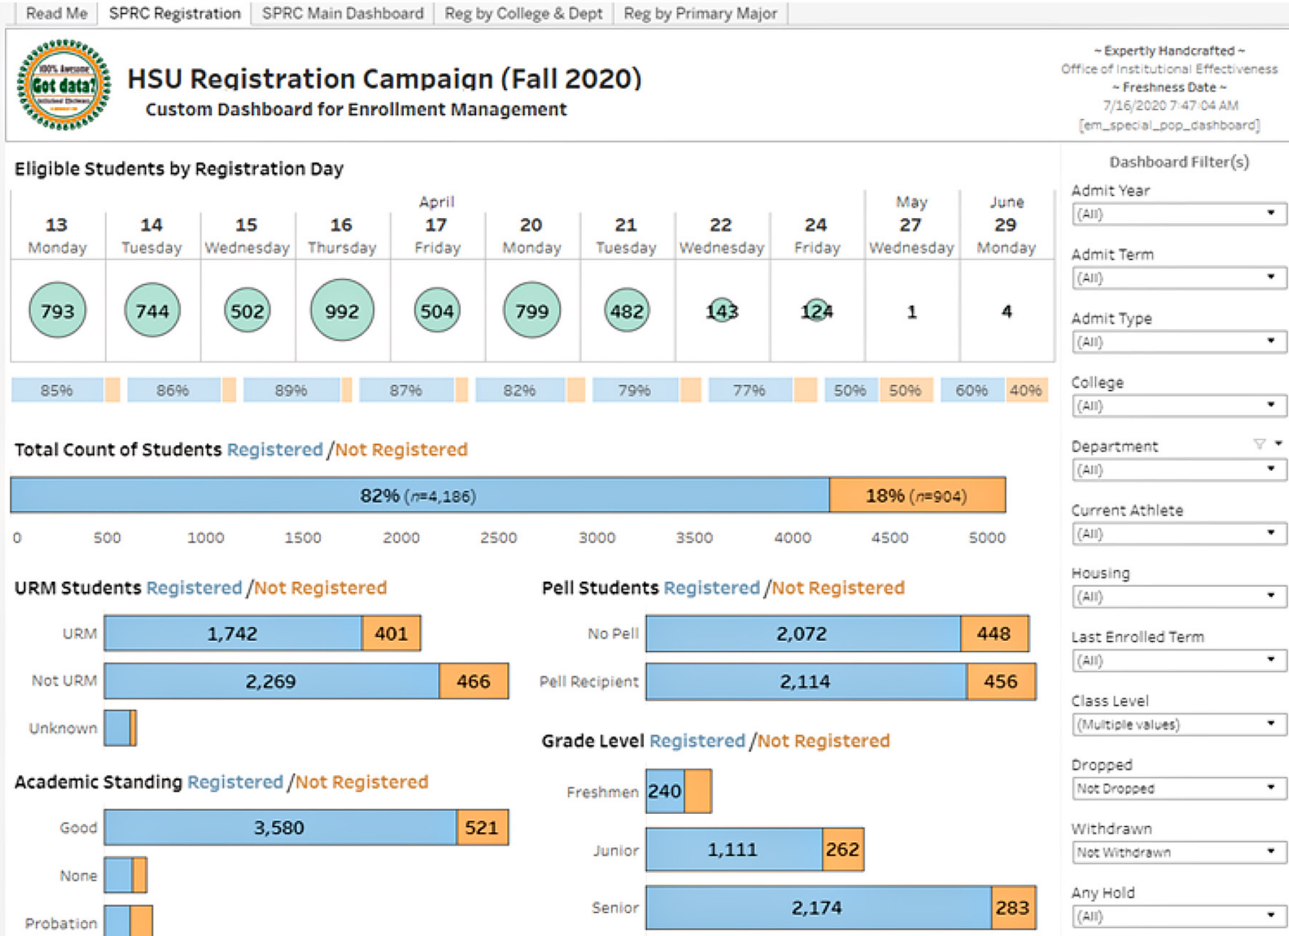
Read Me | SPRC Registration | SPRC Main Dashboard | Reg by College & Dept | Reg by Primary Major

100% Awesome Got data? Unlimited Delivery

HSU Registration Campaign (Fall 2020)
Custom Dashboard for Enrollment Management

~ Expertly Handcrafted ~
Office of Institutional Effectiveness
~ Freshness Date ~
7/16/2020 7:47:04 AM
[em_special_pop_dashboard]

Eligible Students by Registration Day

April

| 13 Monday | 14 Tuesday | 15 Wednesday | 16 Thursday | 17 Friday | 20 Monday | 21 Tuesday | 22 Wednesday | 24 Friday | May 27 Wednesday | June 29 Monday |
|---|---|---|---|---|---|---|---|---|---|---|
| 793 | 744 | 502 | 992 | 504 | 799 | 482 | 143 | 124 | 1 | 4 |
| 85% | 86% | 89% | 87% | 82% | 79% | 77% | 50% 50% | | 60% 40% | |

Total Count of Students Registered / Not Registered

82% (n=4,186) 18% (n=904)

0 500 1000 1500 2000 2500 3000 3500 4000 4500 5000

URM Students Registered / Not Registered
URM 1,742 401
Not URM 2,269 466
Unknown

Academic Standing Registered / Not Registered
Good 3,580 521
None
Probation

Pell Students Registered / Not Registered
No Pell 2,072 448
Pell Recipient 2,114 456

Grade Level Registered / Not Registered
Freshmen 240
Junior 1,111 262
Senior 2,174 283

Dashboard Filter(s)
Admit Year
(All)
Admit Term
(All)
Admit Type
(All)
College
(All)
Department
(All)
Current Athlete
(All)
Housing
(All)
Last Enrolled Term
(All)
Class Level
(Multiple values)
Dropped
Not Dropped
Withdrawn
Not Withdrawn
Any Hold
(All)